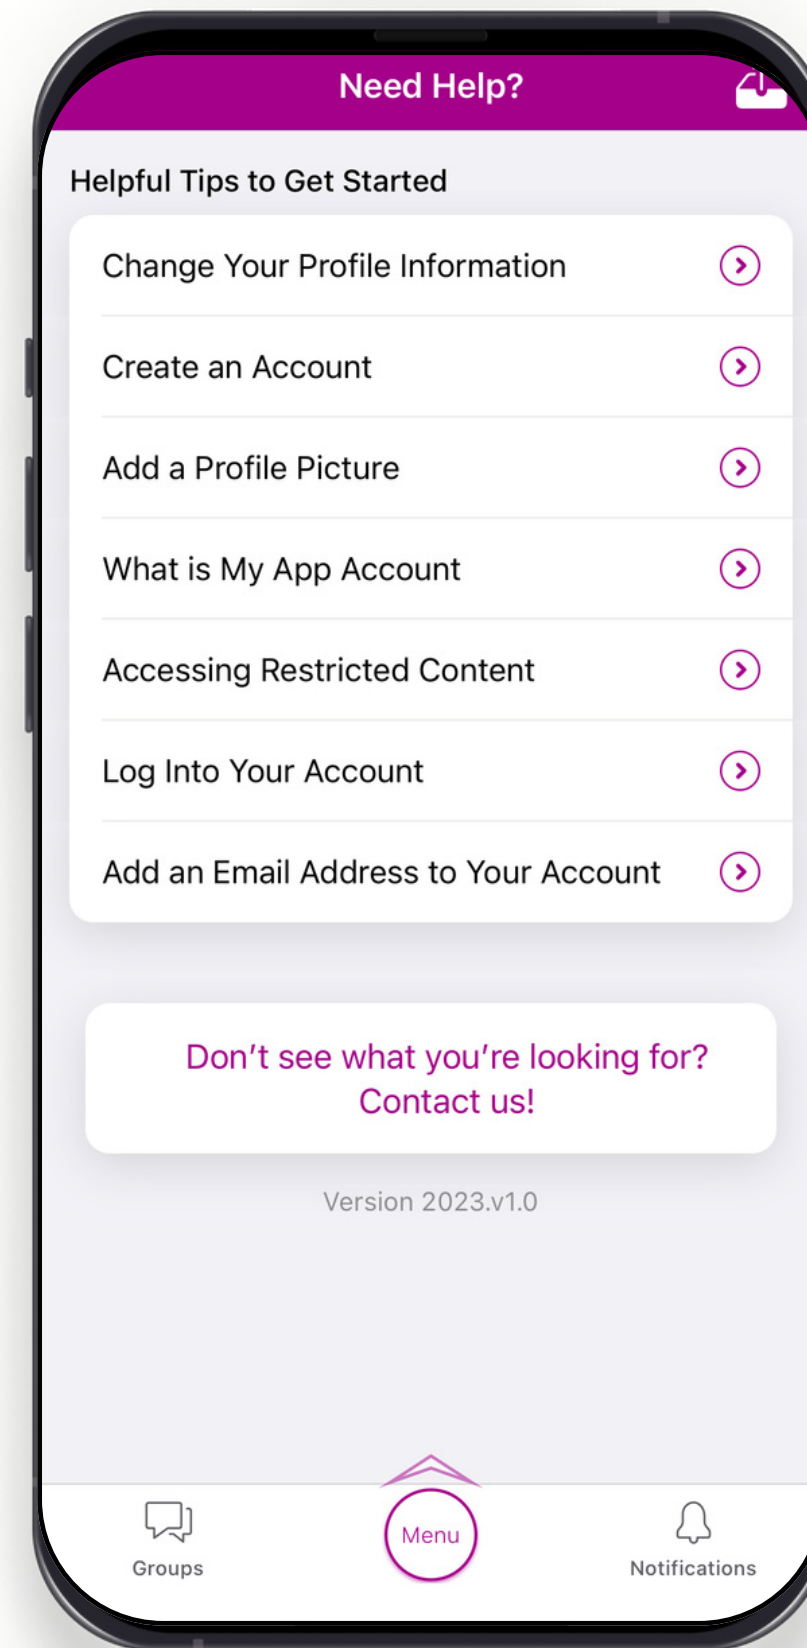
Need Help?

Helpful Tips to Get Started

Change Your Profile Information

Create an Account

Add a Profile Picture

What is My App Account

Accessing Restricted Content

Log Into Your Account

Add an Email Address to Your Account

Don't see what you're looking for? Contact us!

Version 2023.v1.0

Groups

Menu

Notifications